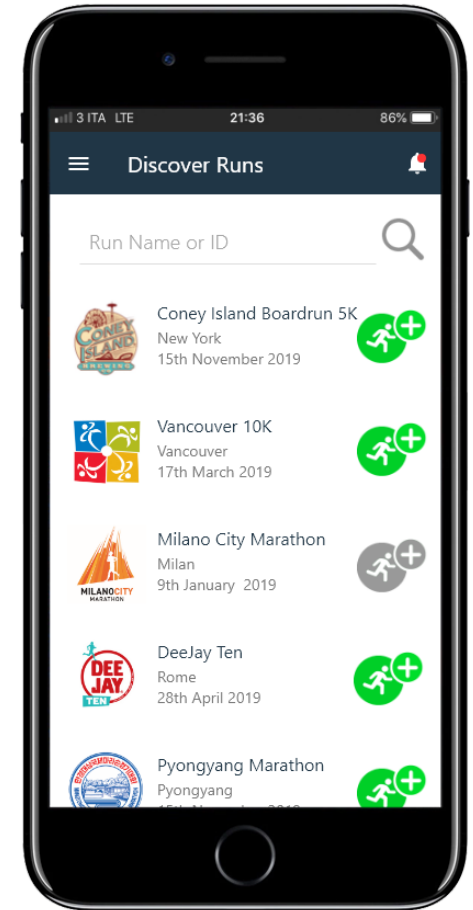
3 ITA LTE 21:36 86%

Discover Runs

Run Name or ID

CONEY ISLAND BREWING

Coney Island Boardrun 5K
New York
15th November 2019

Vancouver 10K
Vancouver
17th March 2019

MILANOCITY MARATHON

Milano City Marathon
Milan
9th January 2019

DEE JAY TEN

DeeJay Ten
Rome
28th April 2019

Pyongyang Marathon
Pyongyang
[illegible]